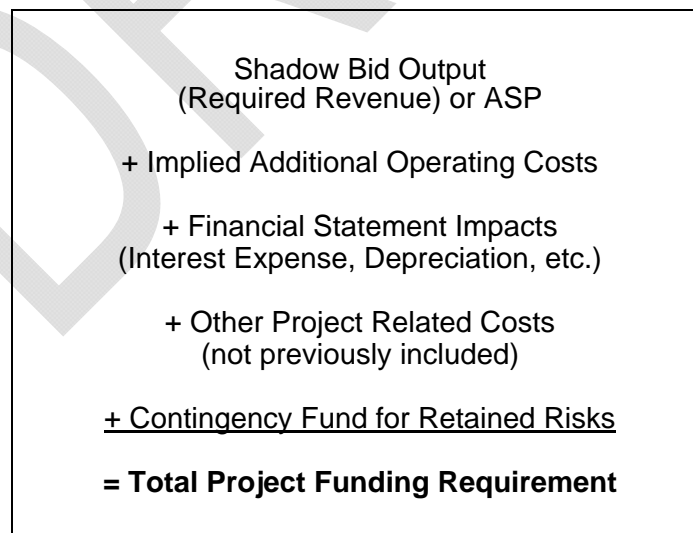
Shadow Bid Output
(Required Revenue) or ASP

+ Implied Additional Operating Costs

+ Financial Statement Impacts
(Interest Expense, Depreciation, etc.)

+ Other Project Related Costs
(not previously included)

+ Contingency Fund for Retained Risks

= Total Project Funding Requirement